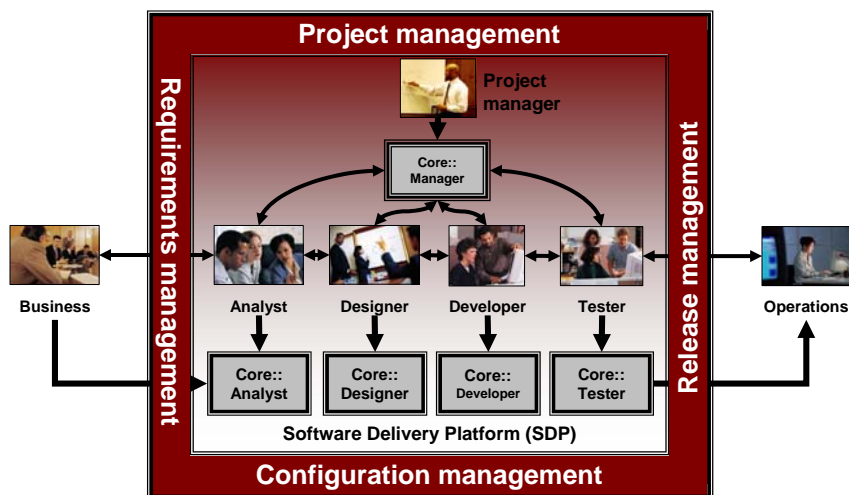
Project management

Requirements management

Release management

Project manager

Core:: Manager

Business

Analyst

Designer

Developer

Tester

Operations

Core:: Analyst

Core:: Designer

Core:: Developer

Core:: Tester

Software Delivery Platform (SDP)

Configuration management